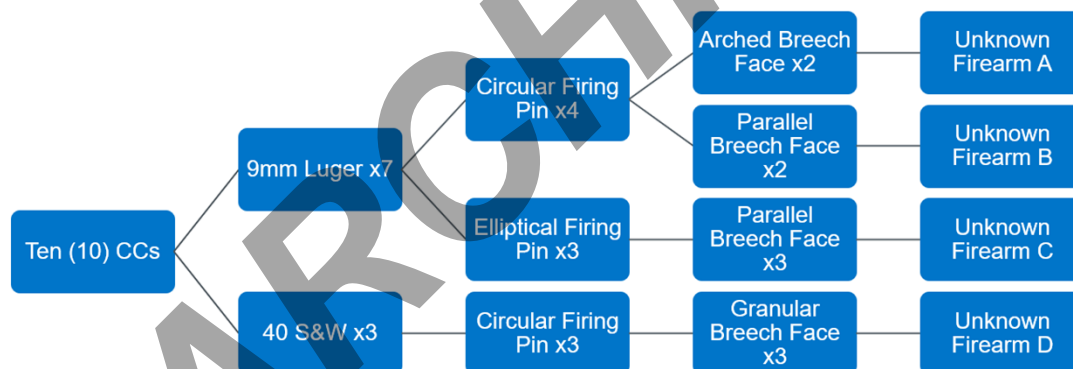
Ten (10) CCs

9mm Luger x7

40 S&W x3

Circular Firing Pin x4

Elliptical Firing Pin x3

Circular Firing Pin x3

Arched Breech Face x2

Parallel Breech Face x2

Parallel Breech Face x3

Granular Breech Face x3

Unknown Firearm A

Unknown Firearm B

Unknown Firearm C

Unknown Firearm D

ARCHI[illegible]